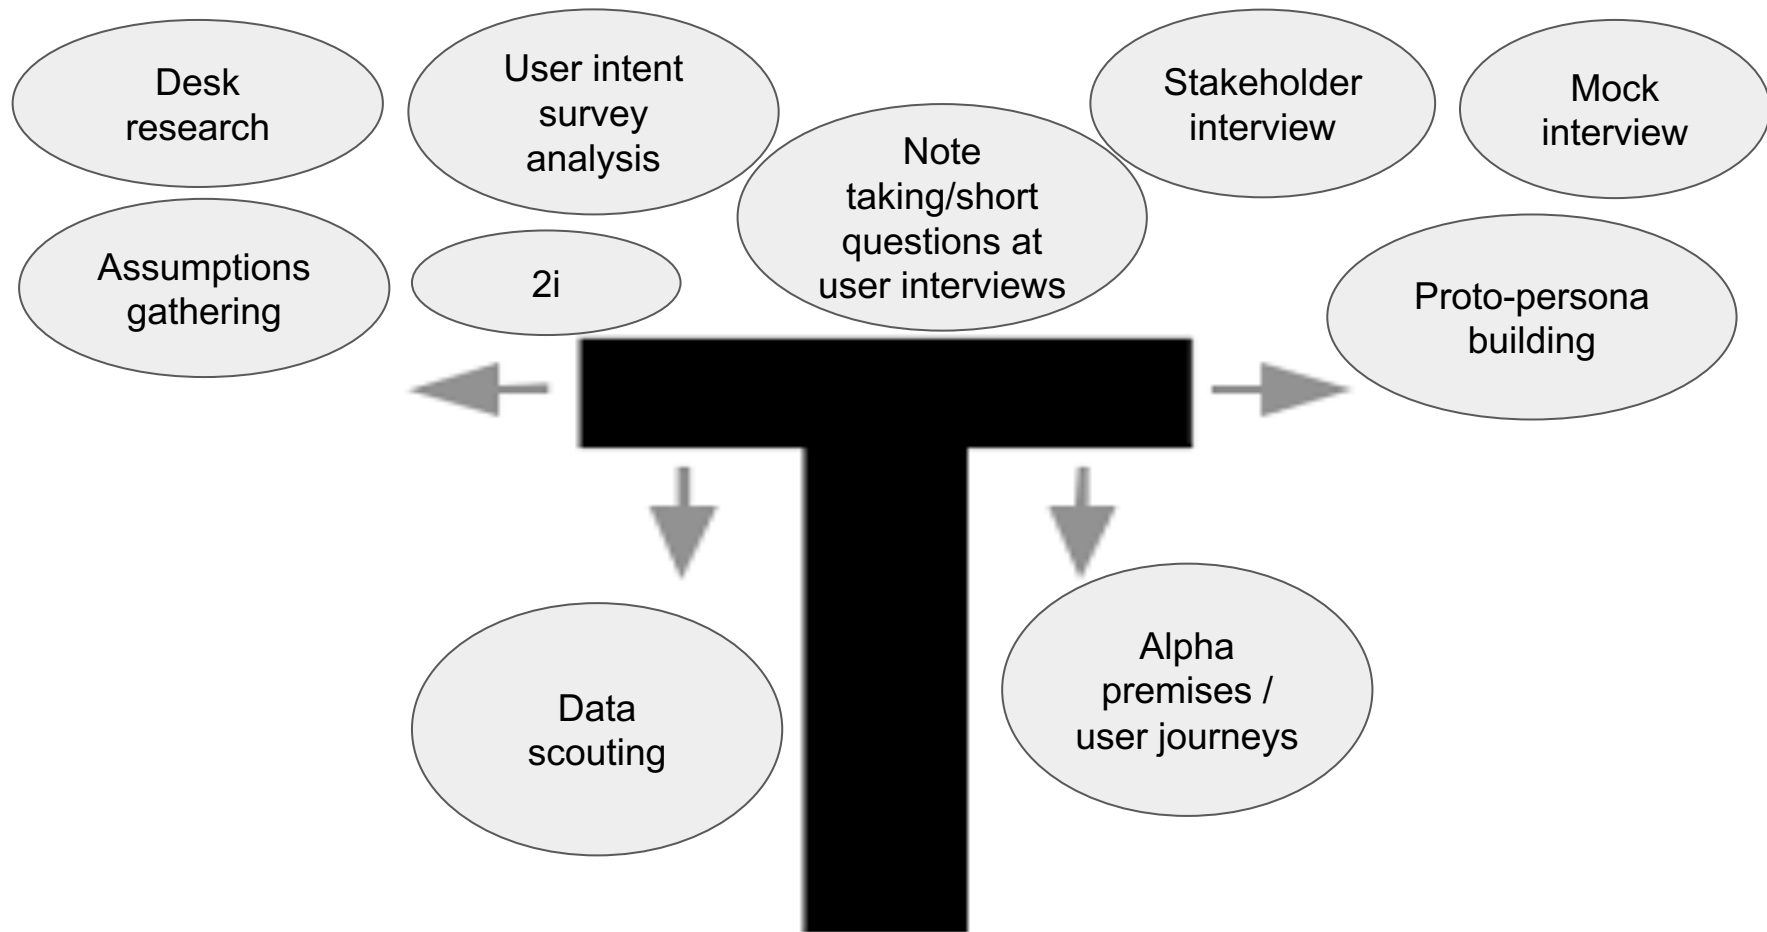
Desk research

User intent survey analysis

Note taking/short questions at user interviews

Stakeholder interview

Mock interview

Assumptions gathering

2i

Proto-persona building

Data scouting

Alpha premises / user journeys